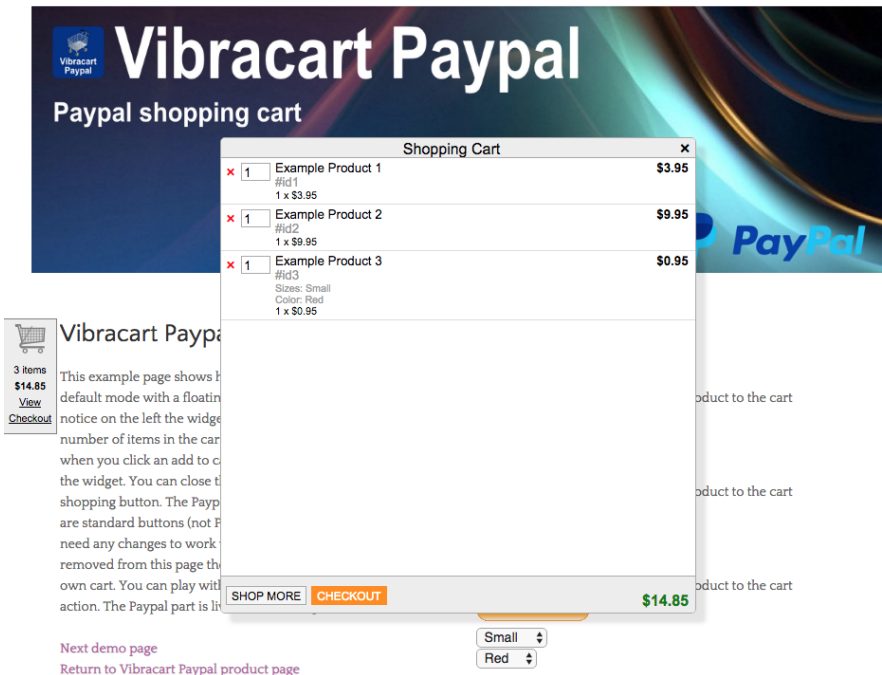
Vibracart Paypal

Vibracart Paypal

Paypal shopping cart

PayPal

Shopping Cart ×

× 1 Example Product 1 $3.95
#id1
1 x $3.95

× 1 Example Product 2 $9.95
#id2
1 x $9.95

× 1 Example Product 3 $0.95
#id3
Sizes: Small
Color: Red
1 x $0.95

SHOP MORE CHECKOUT $14.85

3 items
$14.85
View
Checkout

Vibracart Paypa

This example page shows h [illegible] default mode with a floatin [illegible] notice on the left the widge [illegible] number of items in the car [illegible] when you click an add to ca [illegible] the widget. You can close t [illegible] shopping button. The Payp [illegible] are standard buttons (not P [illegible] need any changes to work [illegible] removed from this page the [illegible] own cart. You can play wit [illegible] action. The Paypal part is li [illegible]

oduct to the cart

oduct to the cart

oduct to the cart

Small
Red

Next demo page
Return to Vibracart Paypal product page